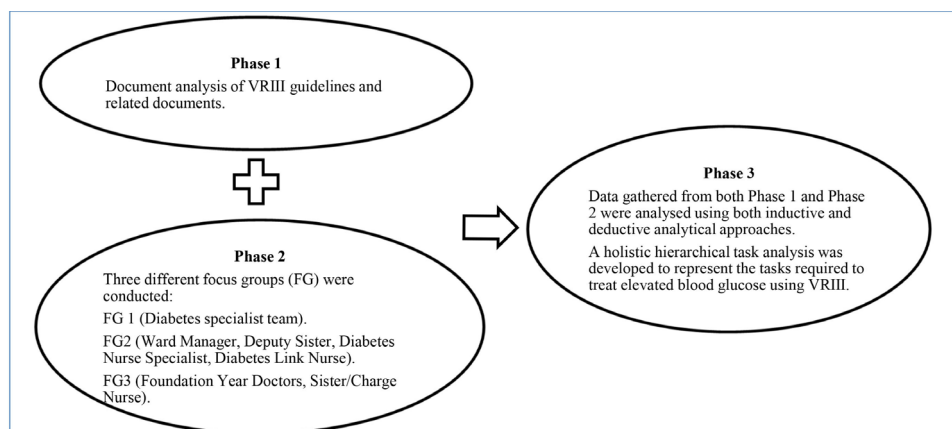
Phase 1

Document analysis of VRIII guidelines and related documents.

Phase 2

Three different focus groups (FG) were conducted:

FG 1 (Diabetes specialist team).

FG2 (Ward Manager, Deputy Sister, Diabetes Nurse Specialist, Diabetes Link Nurse).

FG3 (Foundation Year Doctors, Sister/Charge Nurse).

Phase 3

Data gathered from both Phase 1 and Phase 2 were analysed using both inductive and deductive analytical approaches.

A holistic hierarchical task analysis was developed to represent the tasks required to treat elevated blood glucose using VRIII.